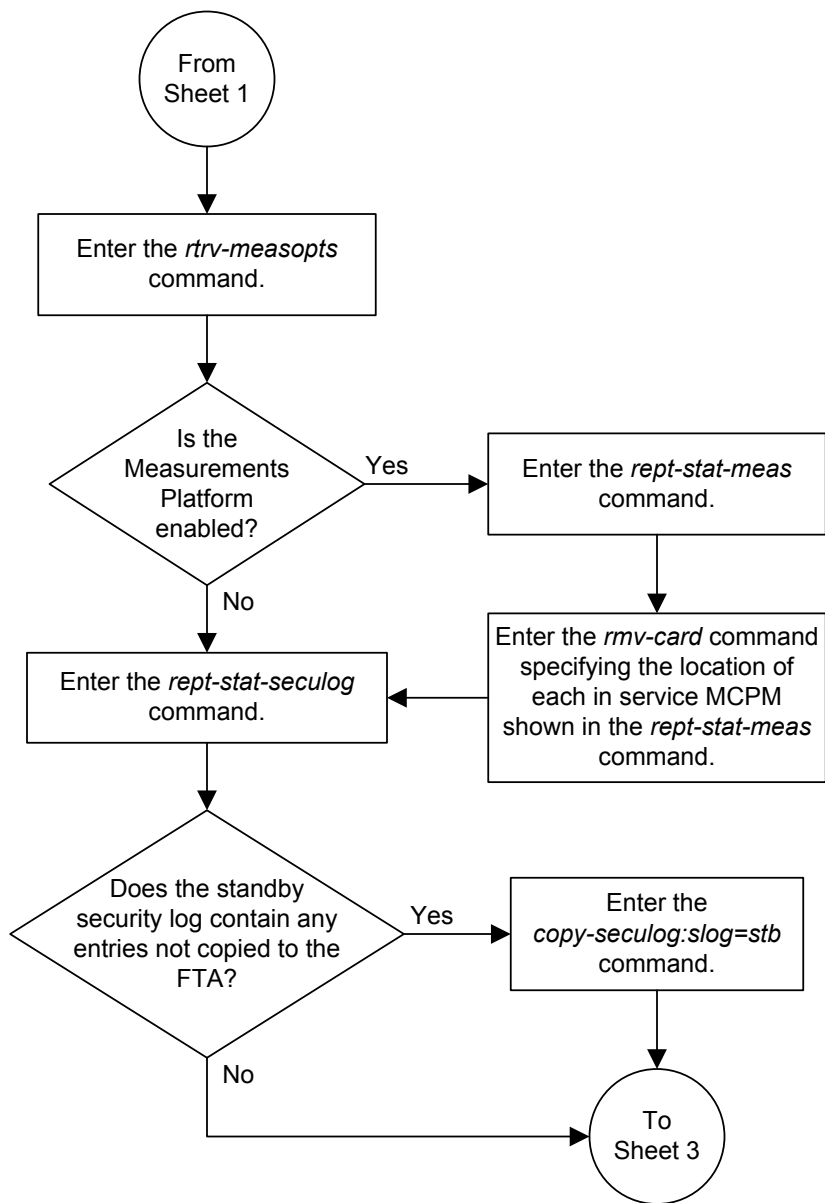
From Sheet 1

Enter the rtrv-measopts command.

Is the Measurements Platform enabled?

Yes

Enter the rept-stat-meas command.

No

Enter the rmv-card command specifying the location of each in service MCPM shown in the rept-stat-meas command.

Enter the rept-stat-seculog command.

Does the standby security log contain any entries not copied to the FTA?

Yes

Enter the copy-seculog:slog=stb command.

No

To Sheet 3